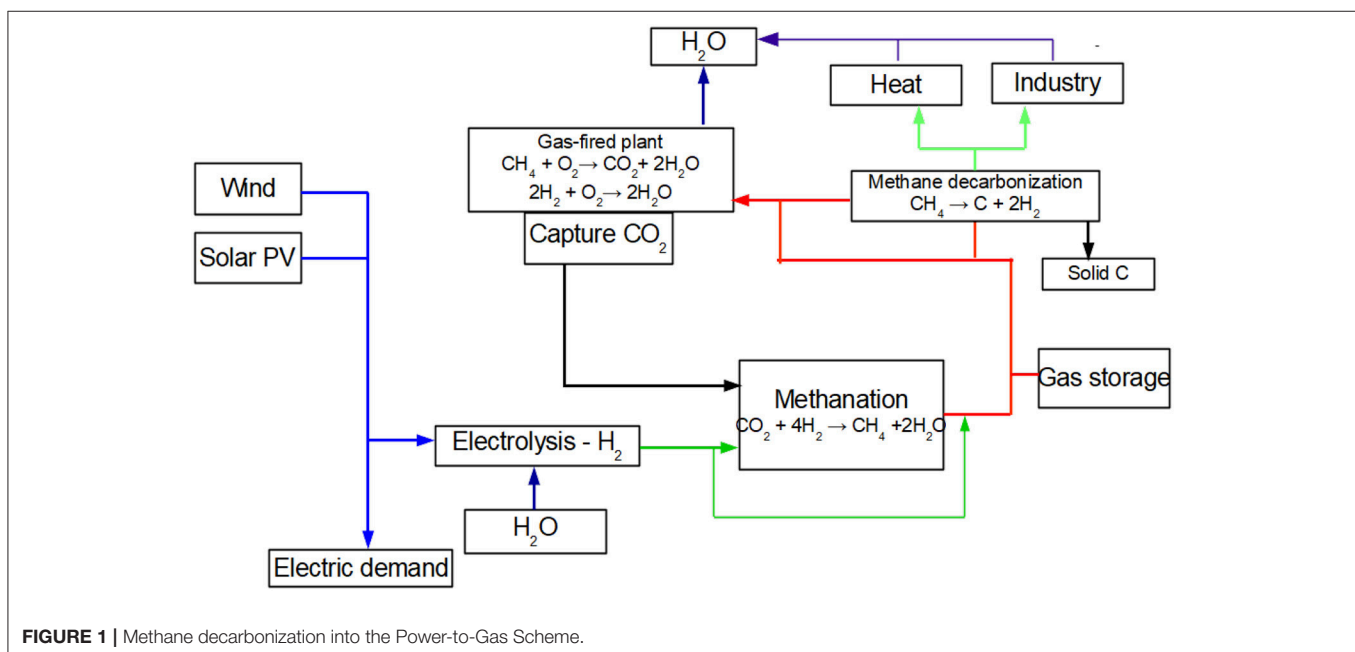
$H_2O$

Heat

Industry

Gas-fired plant
$CH_4 + O_2 \rightarrow CO_2 + 2H_2O$
$2H_2 + O_2 \rightarrow 2H_2O$

Capture $CO_2$

Methane decarbonization
$CH_4 \rightarrow C + 2H_2$

Solid C

Wind

Solar PV

Gas storage

Methanation
$CO_2 + 4H_2 \rightarrow CH_4 + 2H_2O$

Electrolysis - $H_2$

$H_2O$

Electric demand

**FIGURE 1 |** Methane decarbonization into the Power-to-Gas Scheme.